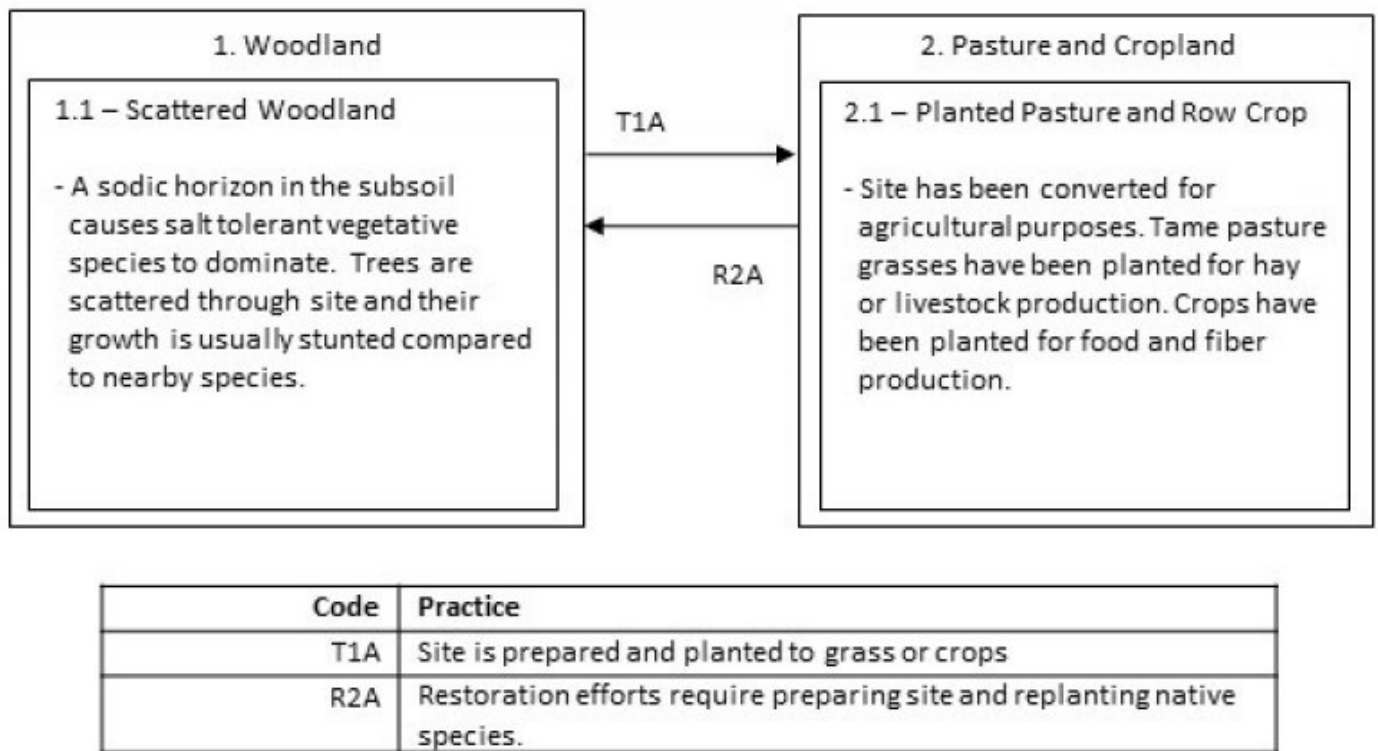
1. Woodland

1.1 – Scattered Woodland

- A sodic horizon in the subsoil causes salt tolerant vegetative species to dominate. Trees are scattered through site and their growth is usually stunted compared to nearby species.

T1A

R2A

2. Pasture and Cropland

2.1 – Planted Pasture and Row Crop

- Site has been converted for agricultural purposes. Tame pasture grasses have been planted for hay or livestock production. Crops have been planted for food and fiber production.

| Code | Practice |
|---|---|
| T1A | Site is prepared and planted to grass or crops |
| R2A | Restoration efforts require preparing site and replanting native species. |